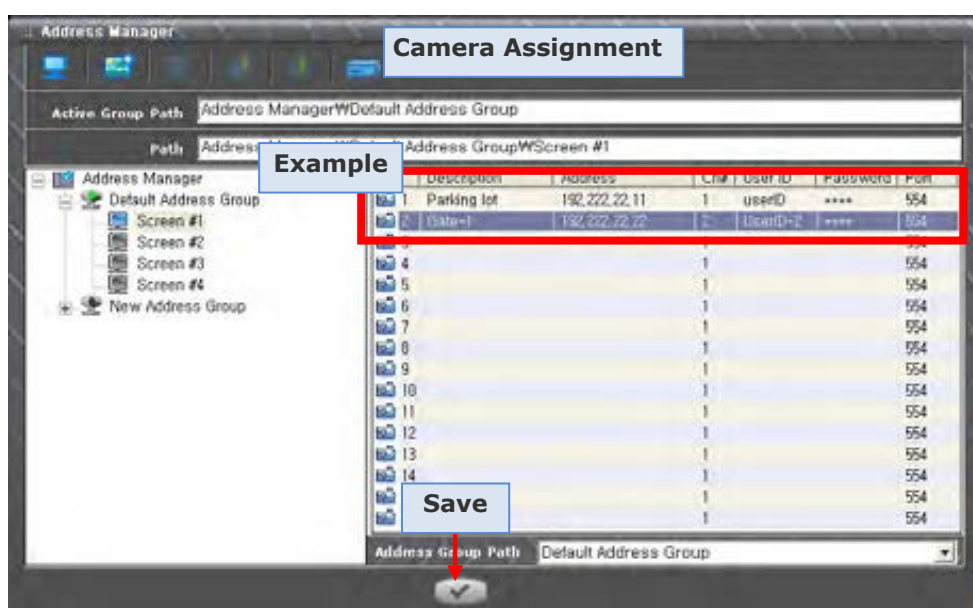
Address Manager

Camera Assignment

Active Group Path Address Manager₩Default Address Group

Path Address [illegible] Address Group₩Screen #1

Address Manager
Default Address Group
Screen #1
Screen #2
Screen #3
Screen #4
New Address Group

Example

| | Description | Address | Ch# | User ID | Password | Port |
|---|---|---|---|---|---|---|
| 1 | Parking lot | 192.222.22.11 | 1 | userID | **** | 554 |
| 2 | Gate-1 | 192.222.22.22 | 2 | UserID-2 | **** | 554 |
| 3 | | | 1 | | | 554 |
| 4 | | | 1 | | | 554 |
| 5 | | | 1 | | | 554 |
| 6 | | | 1 | | | 554 |
| 7 | | | 1 | | | 554 |
| 8 | | | 1 | | | 554 |
| 9 | | | 1 | | | 554 |
| 10 | | | 1 | | | 554 |
| 11 | | | 1 | | | 554 |
| 12 | | | 1 | | | 554 |
| 13 | | | 1 | | | 554 |
| 14 | | | 1 | | | 554 |
| | | | 1 | | | 554 |
| | | | 1 | | | 554 |

Save

Address Group Path Default Address Group